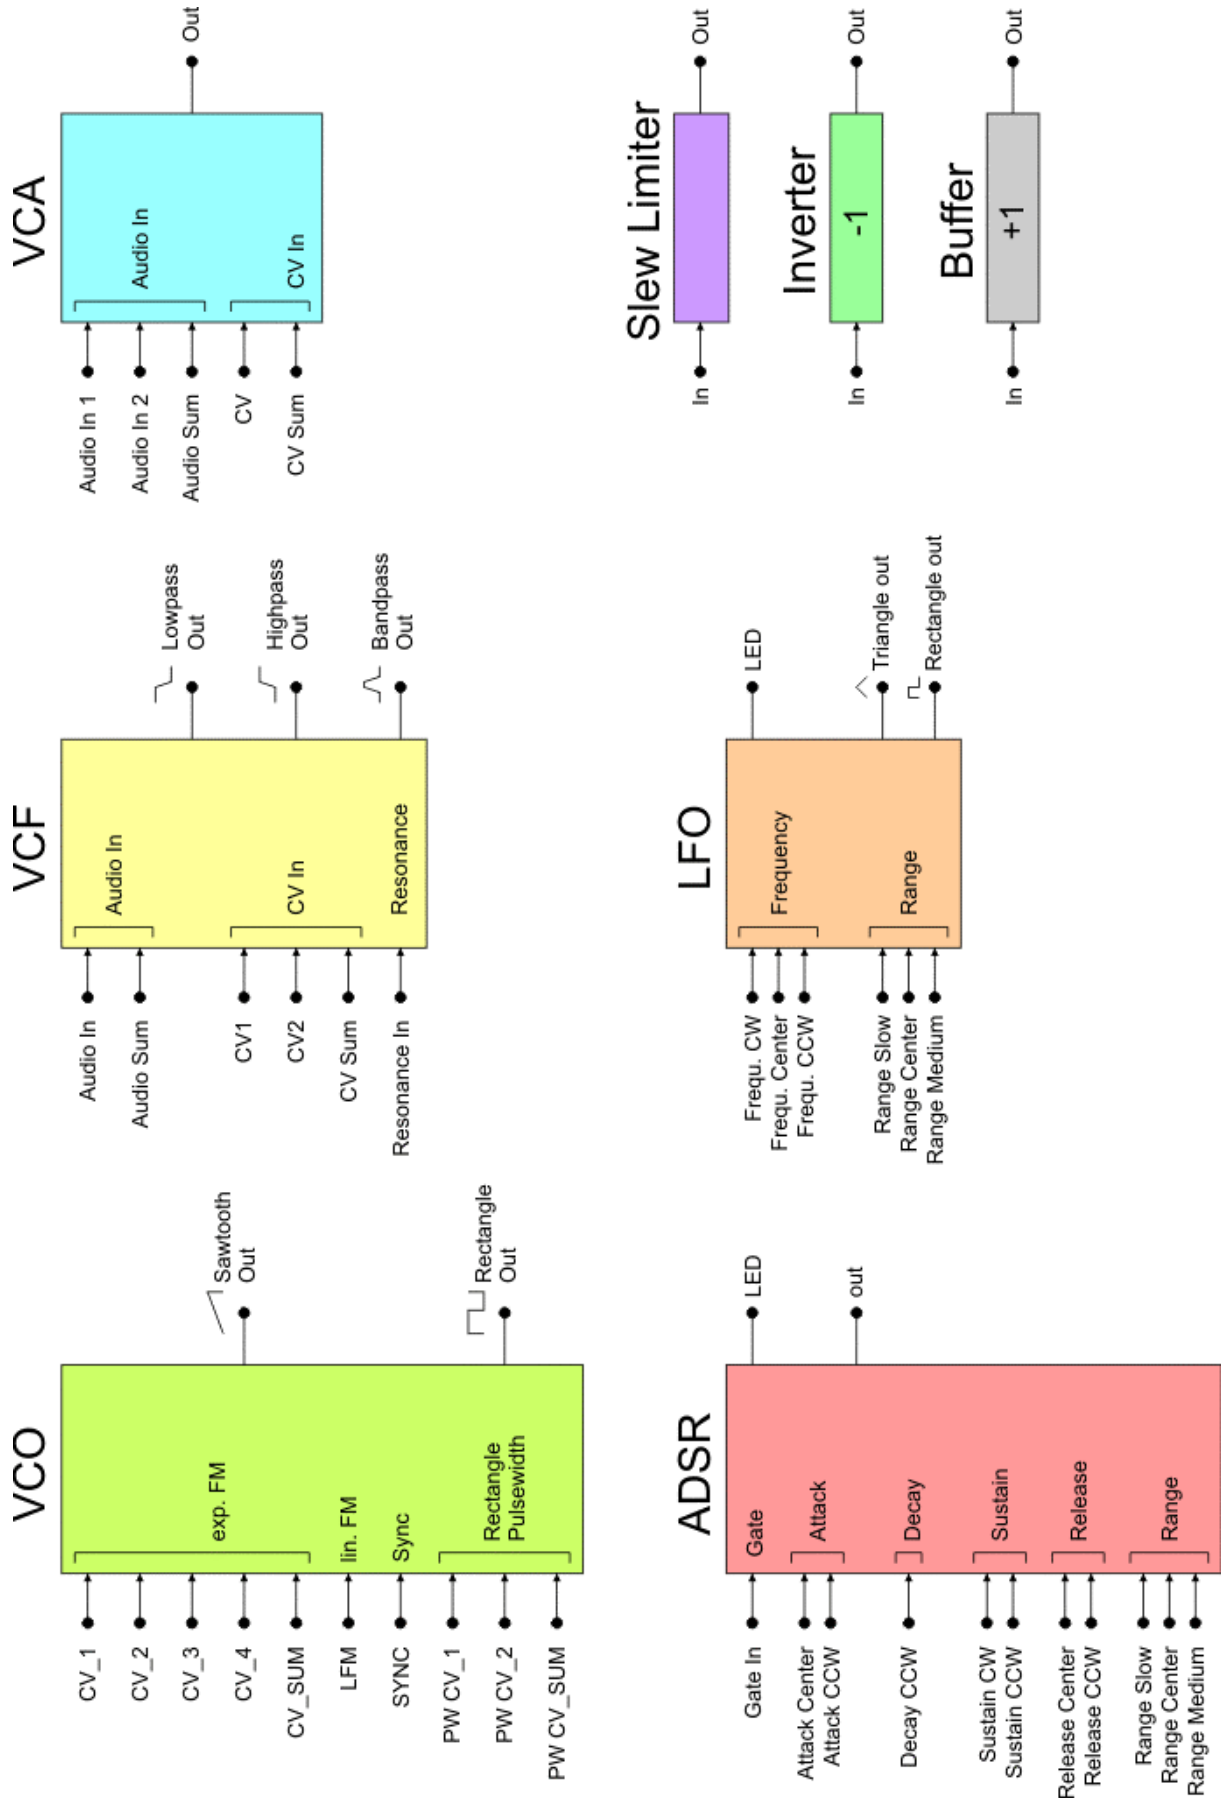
VCO

exp. FM
lin. FM
Sync
Rectangle Pulsewidth

CV_1
CV_2
CV_3
CV_4
CV_SUM
LFM
SYNC
PW CV_1
PW CV_2
PW CV_SUM

Sawtooth Out
Rectangle Out

VCF

Audio In
CV In
Resonance

Audio In
Audio Sum
CV1
CV2
CV Sum
Resonance In

Lowpass Out
Highpass Out
Bandpass Out

VCA

Audio In
CV In

Audio In 1
Audio In 2
Audio Sum
CV
CV Sum

Out

ADSR

Gate
Attack
Decay
Sustain
Release
Range

Gate In
Attack Center
Attack CCW
Decay CCW
Sustain CW
Sustain CCW
Release Center
Release CCW
Range Slow
Range Center
Range Medium

LED
out

LFO

Frequency
Range

Frequ. CW
Frequ. Center
Frequ. CCW
Range Slow
Range Center
Range Medium

LED
Triangle out
Rectangle out

Slew Limiter
In
Out

Inverter
-1
In
Out

Buffer
+1
In
Out